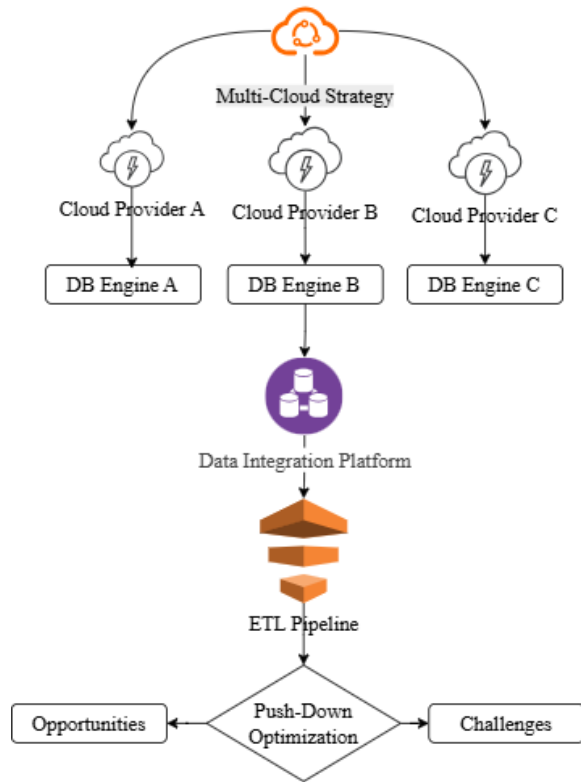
Multi-Cloud Strategy

Cloud Provider A

Cloud Provider B

Cloud Provider C

DB Engine A

DB Engine B

DB Engine C

Data Integration Platform

ETL Pipeline

Opportunities

Push-Down Optimization

Challenges